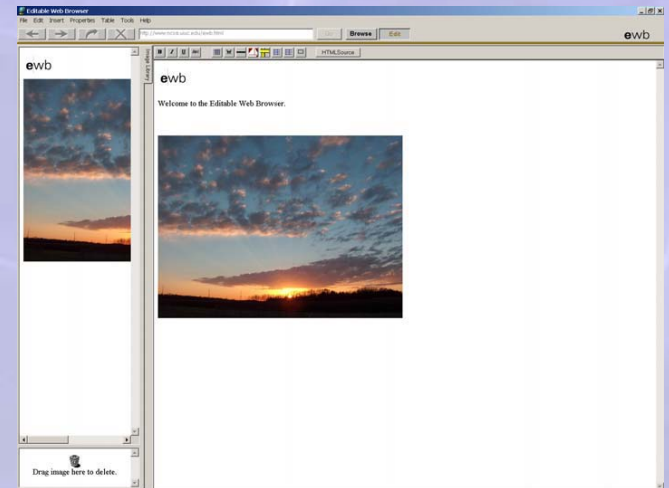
Editable Web Browser
File Edit Insert Properties Table Tools Help
http://www.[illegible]/ewb.html
Go Browse Edit
ewb
ewb
Image Library
B I U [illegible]
HTMLSource
ewb
Welcome to the Editable Web Browser.
Drag image here to delete.